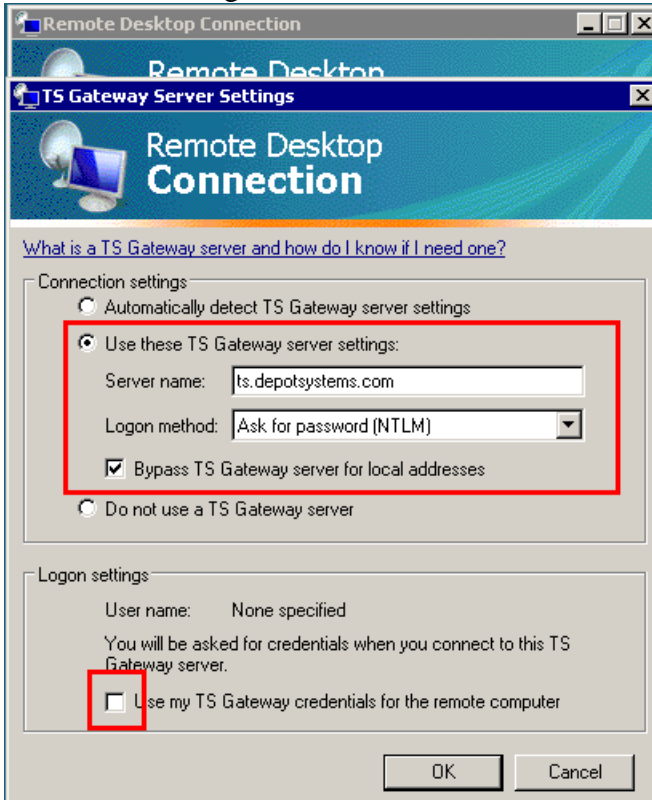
Remote Desktop Connection

Remote Desktop

TS Gateway Server Settings

Remote Desktop
Connection

What is a TS Gateway server and how do I know if I need one?

Connection settings

Automatically detect TS Gateway server settings

Use these TS Gateway server settings:

Server name: ts.depotsystems.com

Logon method: Ask for password (NTLM)

Bypass TS Gateway server for local addresses

Do not use a TS Gateway server

Logon settings

User name: None specified

You will be asked for credentials when you connect to this TS Gateway server.

Use my TS Gateway credentials for the remote computer

OK Cancel